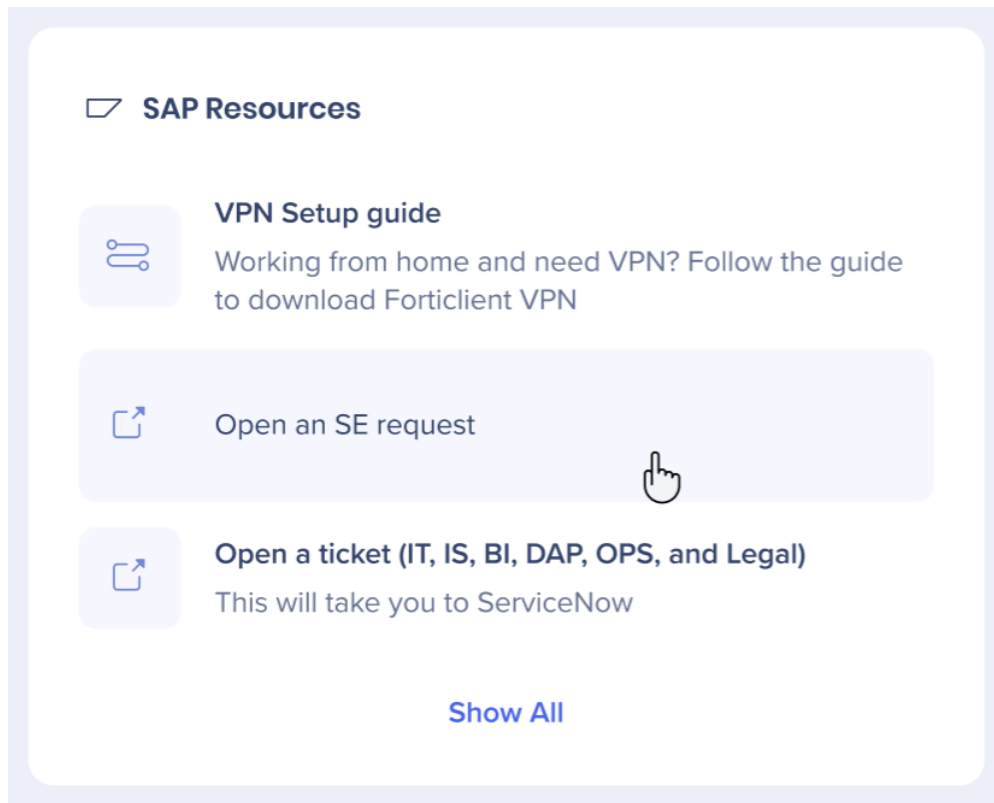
SAP Resources

VPN Setup guide
Working from home and need VPN? Follow the guide to download Forticlient VPN

Open an SE request

Open a ticket (IT, IS, BI, DAP, OPS, and Legal)
This will take you to ServiceNow

Show All